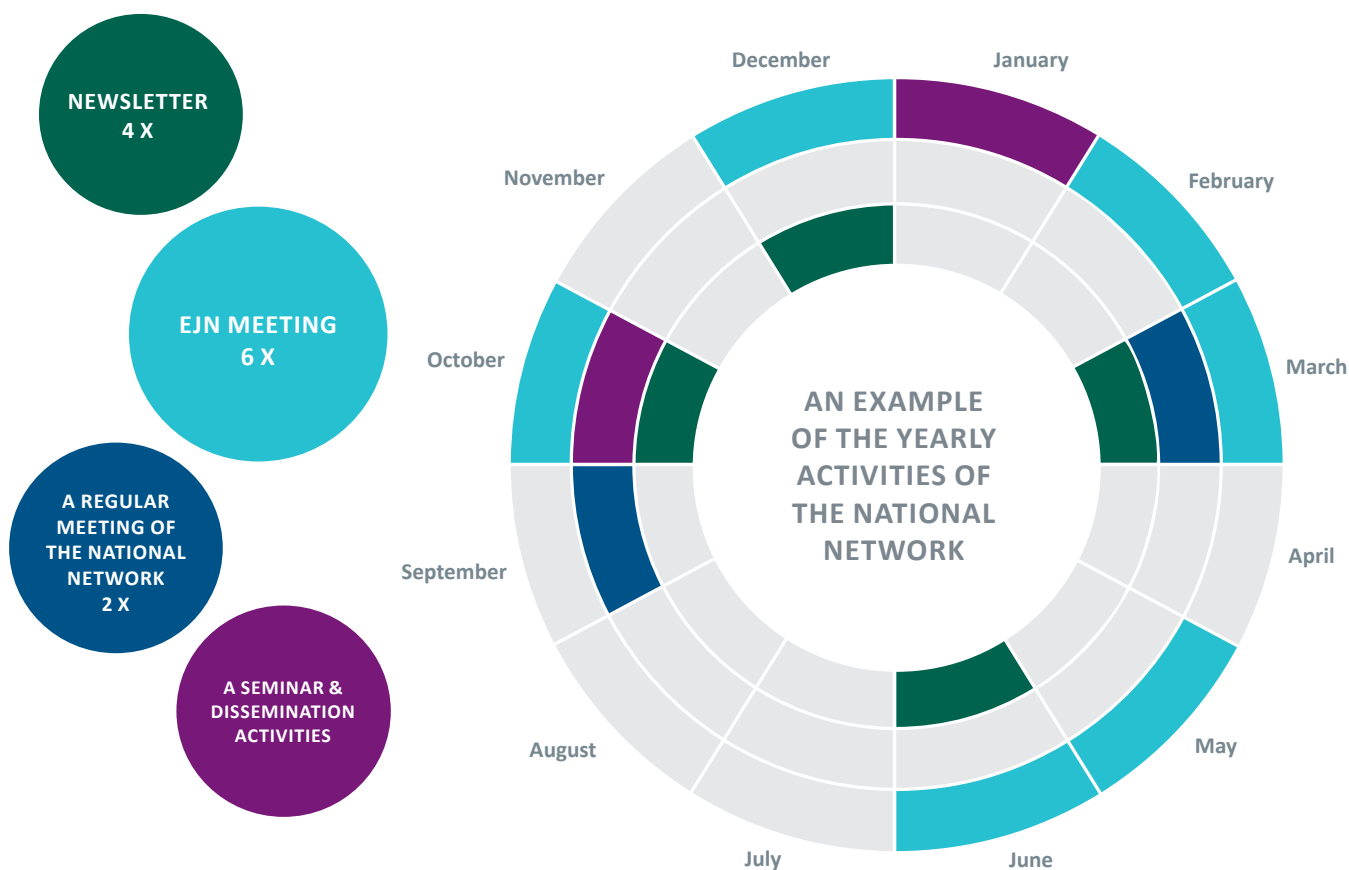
NEWSLETTER
4 X

EJN MEETING
6 X

A REGULAR MEETING OF THE NATIONAL NETWORK
2 X

A SEMINAR & DISSEMINATION ACTIVITIES

December

January

November

February

October

March

AN EXAMPLE OF THE YEARLY ACTIVITIES OF THE NATIONAL NETWORK

September

April

August

May

July

June